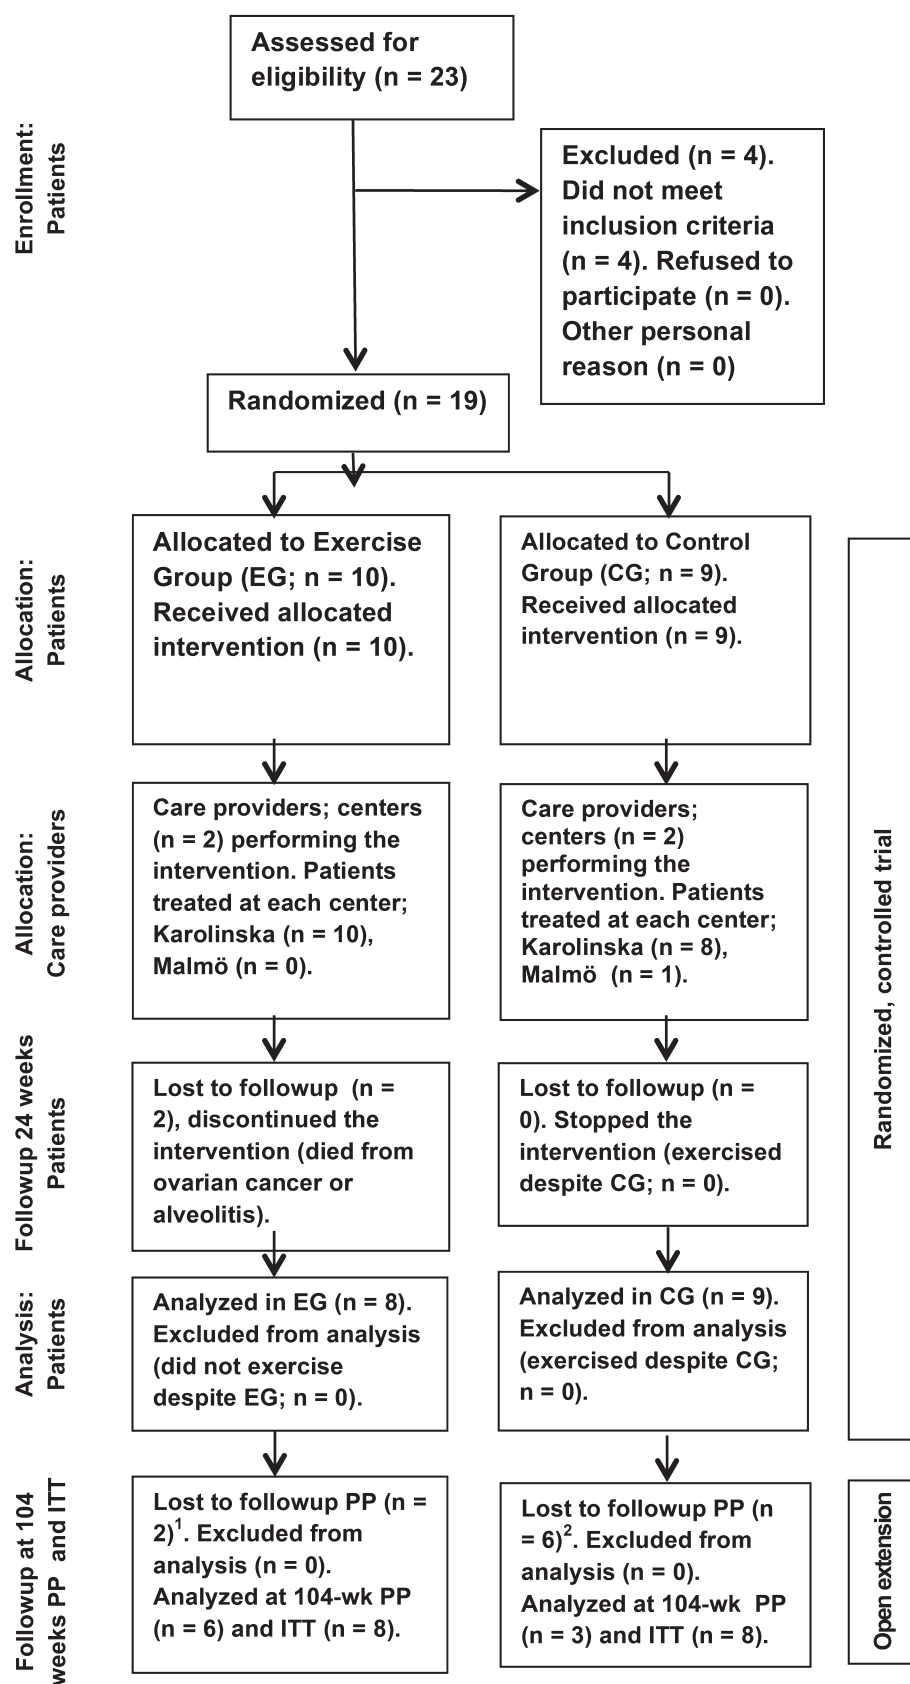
Enrollment: Patients

Assessed for eligibility (n = 23)

Excluded (n = 4). Did not meet inclusion criteria (n = 4). Refused to participate (n = 0). Other personal reason (n = 0)

Randomized (n = 19)

Allocation: Patients

Allocated to Exercise Group (EG; n = 10). Received allocated intervention (n = 10).

Allocated to Control Group (CG; n = 9). Received allocated intervention (n = 9).

Allocation: Care providers

Care providers; centers (n = 2) performing the intervention. Patients treated at each center; Karolinska (n = 10), Malmö (n = 0).

Care providers; centers (n = 2) performing the intervention. Patients treated at each center; Karolinska (n = 8), Malmö (n = 1).

Followup 24 weeks Patients

Lost to followup (n = 2), discontinued the intervention (died from ovarian cancer or alveolitis).

Lost to followup (n = 0). Stopped the intervention (exercised despite CG; n = 0).

Analysis: Patients

Analyzed in EG (n = 8). Excluded from analysis (did not exercise despite EG; n = 0).

Analyzed in CG (n = 9). Excluded from analysis (exercised despite CG; n = 0).

Followup at 104 weeks PP and ITT

Lost to followup PP (n = 2)$^1$. Excluded from analysis (n = 0). Analyzed at 104-wk PP (n = 6) and ITT (n = 8).

Lost to followup PP (n = 6)$^2$. Excluded from analysis (n = 0). Analyzed at 104-wk PP (n = 3) and ITT (n = 8).

Randomized, controlled trial

Open extension